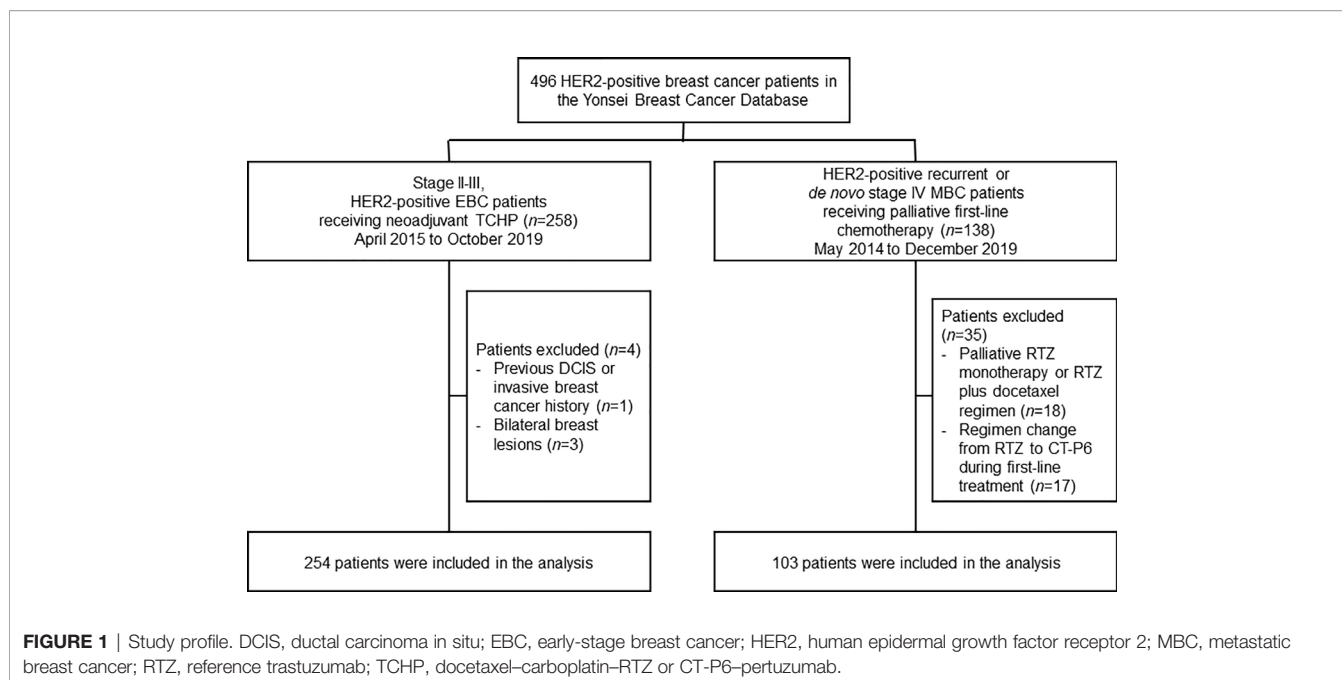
496 HER2-positive breast cancer patients in the Yonsei Breast Cancer Database

Stage II-III, HER2-positive EBC patients receiving neoadjuvant TCHP ($n$=258) April 2015 to October 2019

HER2-positive recurrent or *de novo* stage IV MBC patients receiving palliative first-line chemotherapy ($n$=138) May 2014 to December 2019

Patients excluded ($n$=4)
- Previous DCIS or invasive breast cancer history ($n$=1)
- Bilateral breast lesions ($n$=3)

Patients excluded ($n$=35)
- Palliative RTZ monotherapy or RTZ plus docetaxel regimen ($n$=18)
- Regimen change from RTZ to CT-P6 during first-line treatment ($n$=17)

254 patients were included in the analysis

103 patients were included in the analysis

**FIGURE 1** | Study profile. DCIS, ductal carcinoma in situ; EBC, early-stage breast cancer; HER2, human epidermal growth factor receptor 2; MBC, metastatic breast cancer; RTZ, reference trastuzumab; TCHP, docetaxel–carboplatin–RTZ or CT-P6–pertuzumab.